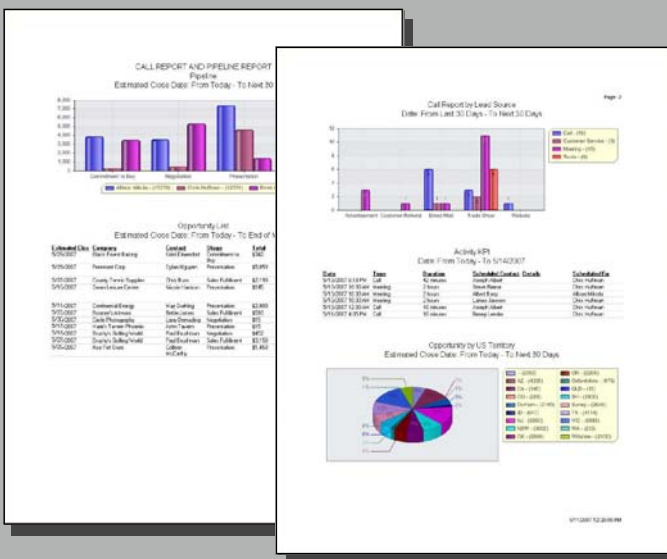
CALL REPORT AND PIPELINE REPORT
Pipeline
Estimated Close Date: From Today - To Next 30

Commitment to Buy
Negotiation
Presentation

Allison Mikola
Chris Huffman

Opportunity List
Estimated Close Date: From Today - To End of M

| Estimated Clos | Company | Contact | Stage | Total |
|---|---|---|---|---|
| 5/25/2007 | Black Forest Baking | Gerd Eisendorf | Commitment to Buy | $362 |
| 5/25/2007 | Fawnset Corp | Tyler Nguyen | Presentation | $5,850 |
| 5/31/2007 | County Tennis Supplies | Troy Bunn | Sales Fulfillment | $7,155 |
| 5/25/2007 | Seven Leisure Center | Nicole Harrison | Presentation | $185 |
| 5/11/2007 | Continental Energy | Van Darling | Presentation | $3,800 |
| 5/17/2007 | Rosario's Address | Bettie Jones | Sales Fulfillment | $350 |
| 5/30/2007 | Dade Photography | Lana Osmolling | Negotiation | $15 |
| 5/17/2007 | Hawk's Tanner Phoenix | John Tavares | Presentation | $15 |
| 5/15/2007 | Brasley's Selling World | Paul Brushman | Negotiation | $452 |
| 5/15/2007 | Brasley's Selling World | Paul Brushman | Sales Fulfillment | $3,150 |
| 5/25/2007 | Asa Full Gods | LaBore McCarthy | Presentation | $1,450 |

Page: 2

Call Report by Lead Source
Date: From Last 30 Days - To Next 30 Days

Call - (15)
Customer Service - (5)
Meeting - (15)
Tasks - (8)

Advertisement
Customer Referral
Direct Mail
Trade Show
Website

Activity KPI
Date: From Today - To 5/14/2007

| Date | Type | Duration | Scheduled Contact | Details | Scheduled For |
|---|---|---|---|---|---|
| 5/13/2007 6:10 PM | Call | 42 minutes | Joseph Albert | | Chris Huffman |
| 5/13/2007 10:30 AM | Meeting | 2 hours | Steve Narine | | Chris Huffman |
| 5/13/2007 10:30 AM | Meeting | 2 hours | Albert Berg | | Allison Mikola |
| 5/13/2007 10:30 AM | Meeting | 2 hours | Leilani Jansons | | Chris Huffman |
| 5/13/2007 12:30 AM | Call | 10 minutes | Joseph Albert | | Chris Huffman |
| 5/13/2007 4:35 PM | Call | 10 minutes | Benny Landes | | Chris Huffman |

Opportunity by US Territory
Estimated Close Date: From Today - To Next 30 Days

5/11/2007 12:20:05 PM